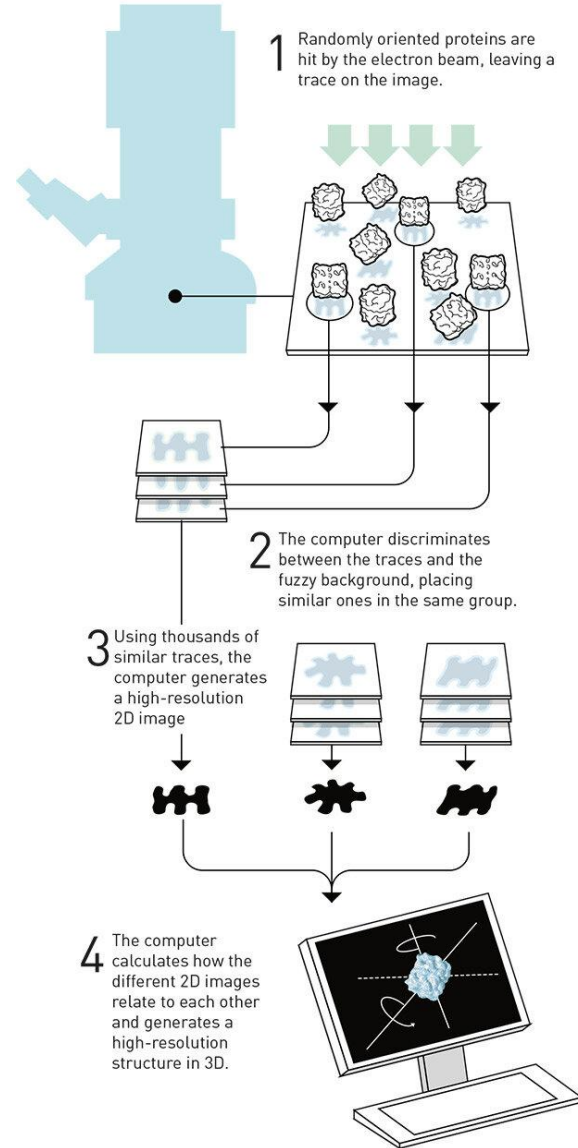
1 Randomly oriented proteins are hit by the electron beam, leaving a trace on the image.

2 The computer discriminates between the traces and the fuzzy background, placing similar ones in the same group.

3 Using thousands of similar traces, the computer generates a high-resolution 2D image

4 The computer calculates how the different 2D images relate to each other and generates a high-resolution structure in 3D.